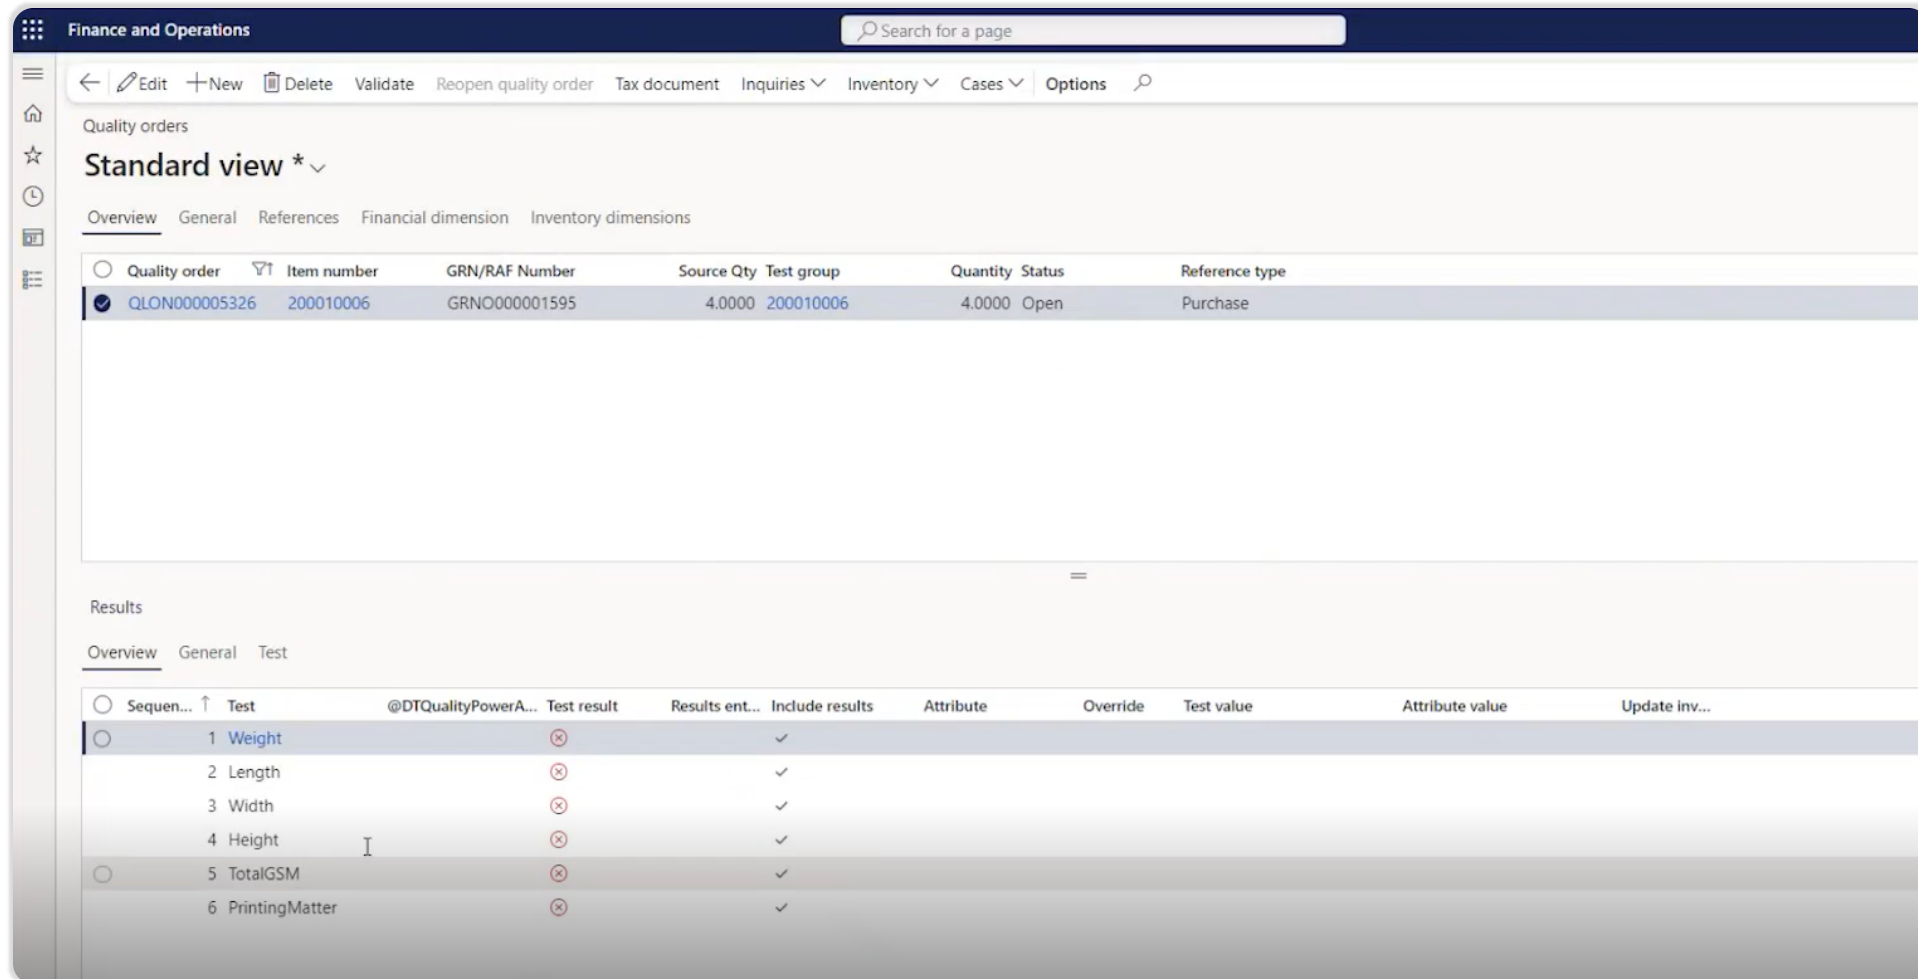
Finance and Operations

Search for a page

Edit New Delete Validate Reopen quality order Tax document Inquiries Inventory Cases Options

Quality orders

Standard view *

Overview General References Financial dimension Inventory dimensions

| Quality order | Item number | GRN/RAF Number | Source Qty | Test group | Quantity | Status | Reference type |
|---|---|---|---|---|---|---|---|
| QLON000005326 | 200010006 | GRNO000001595 | 4.0000 | 200010006 | 4.0000 | Open | Purchase |

Results

Overview General Test

| Sequen... | Test | @DTQualityPowerA... | Test result | Results ent... | Include results | Attribute | Override | Test value | Attribute value | Update inv... |
|---|---|---|---|---|---|---|---|---|---|---|
| 1 | Weight | | | | ✓ | | | | | |
| 2 | Length | | | | ✓ | | | | | |
| 3 | Width | | | | ✓ | | | | | |
| 4 | Height | | | | ✓ | | | | | |
| 5 | TotalGSM | | | | ✓ | | | | | |
| 6 | PrintingMatter | | | | ✓ | | | | | |